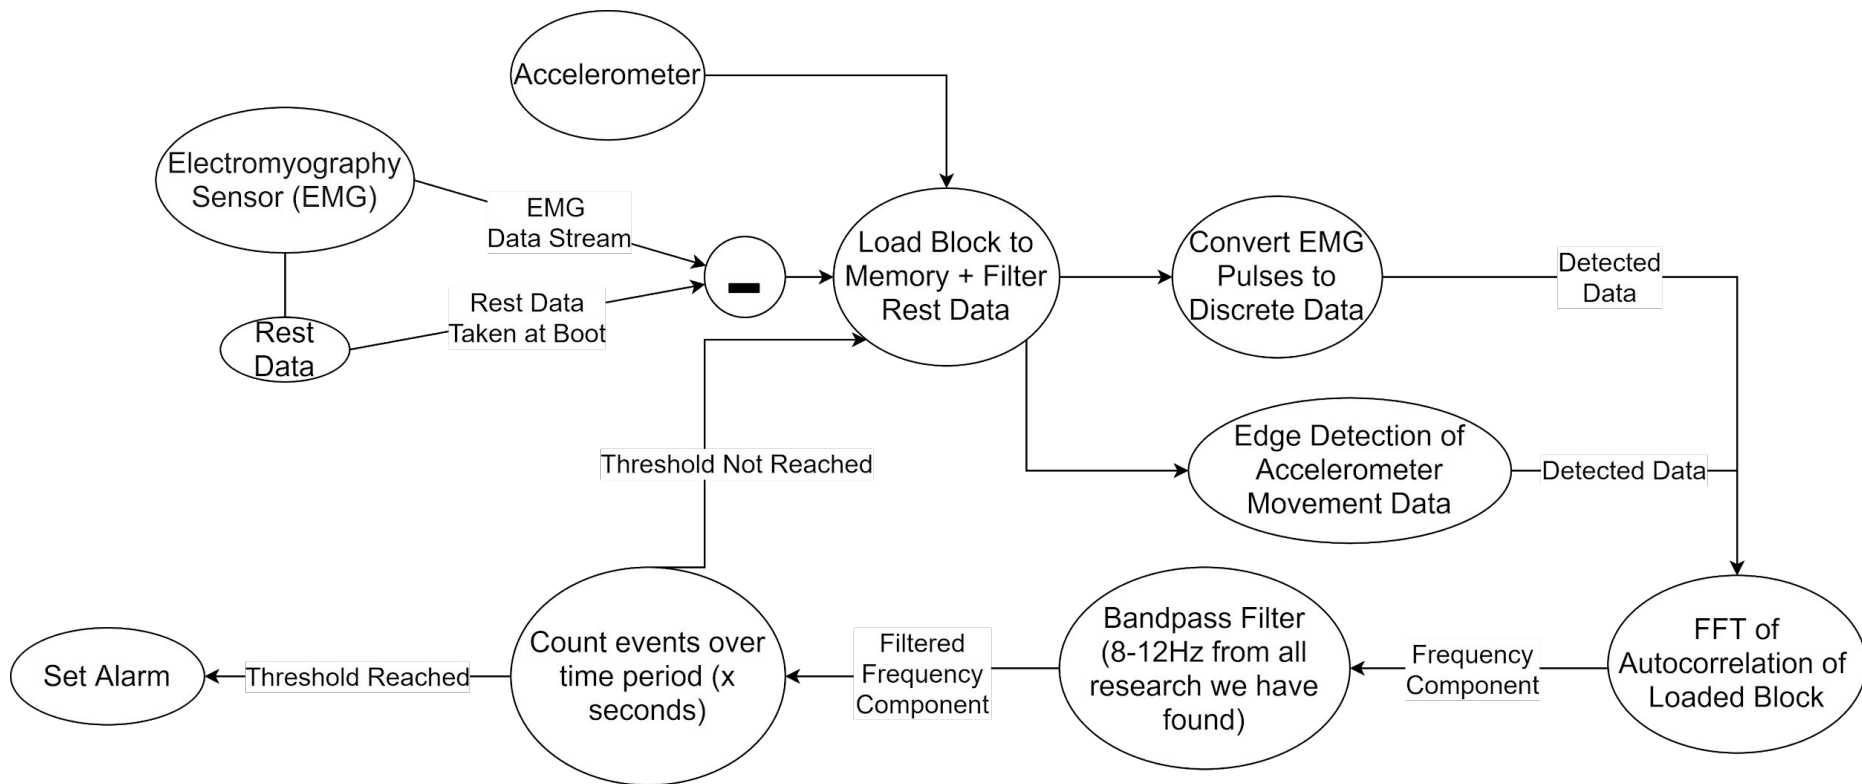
Accelerometer

Electromyography Sensor (EMG)

EMG Data Stream

Rest Data

Rest Data Taken at Boot

−

Load Block to Memory + Filter Rest Data

Convert EMG Pulses to Discrete Data

Detected Data

Edge Detection of Accelerometer Movement Data

Detected Data

Threshold Not Reached

FFT of Autocorrelation of Loaded Block

Frequency Component

Bandpass Filter (8-12Hz from all research we have found)

Filtered Frequency Component

Count events over time period (x seconds)

Threshold Reached

Set Alarm